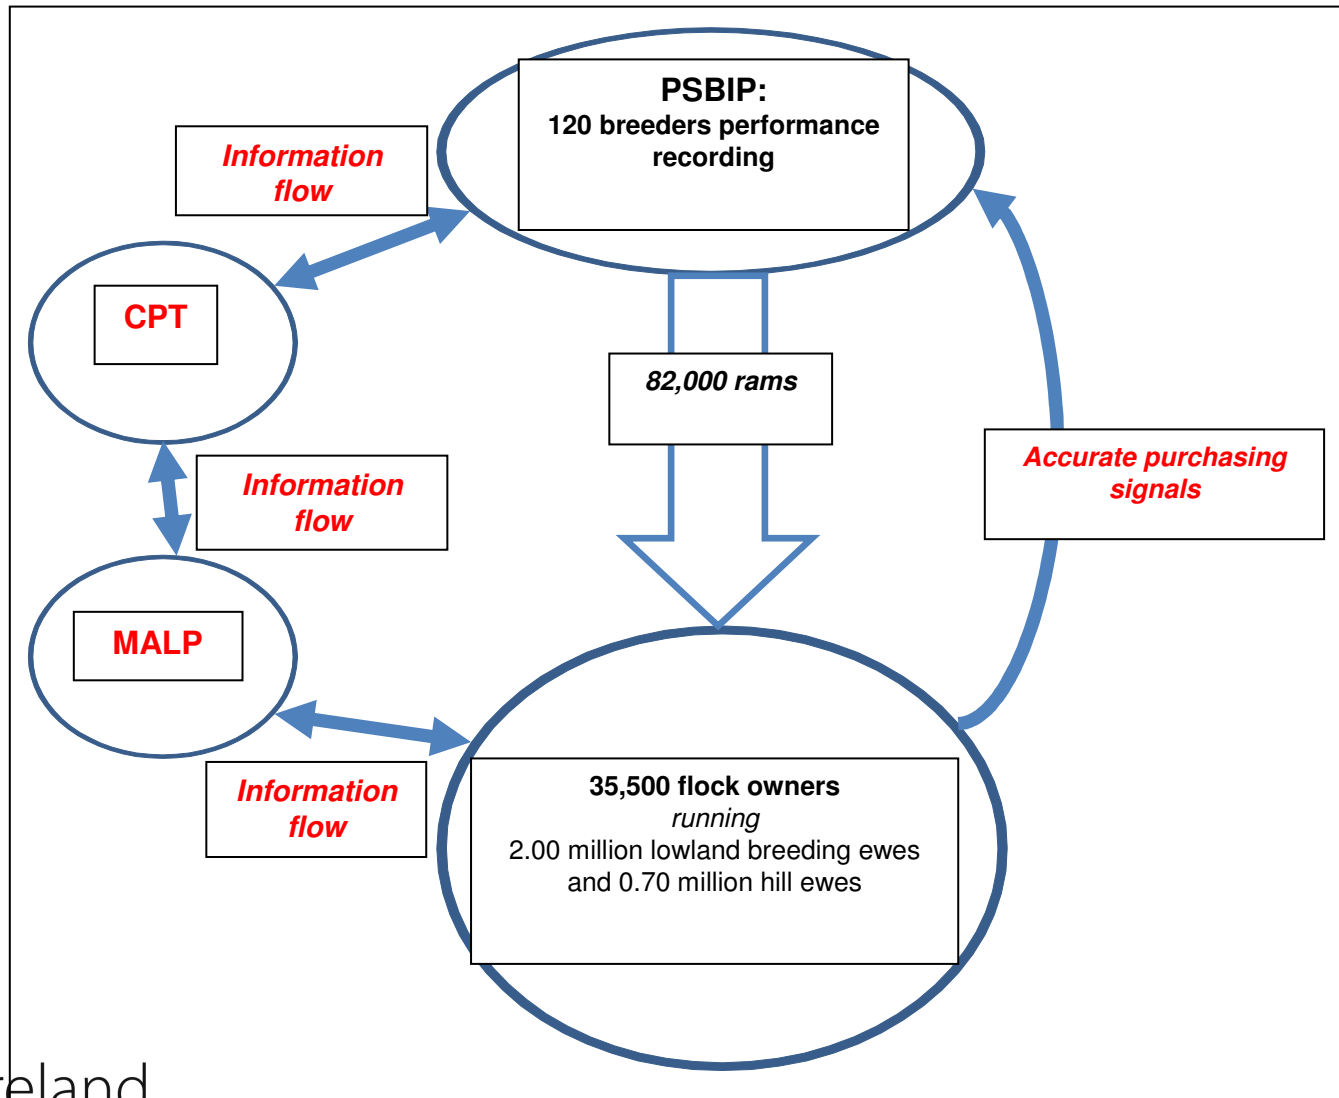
PSBIP:
120 breeders performance recording

Information flow

CPT

82,000 rams

Accurate purchasing signals

Information flow

MALP

Information flow

35,500 flock owners
running
2.00 million lowland breeding ewes and 0.70 million hill ewes

reland